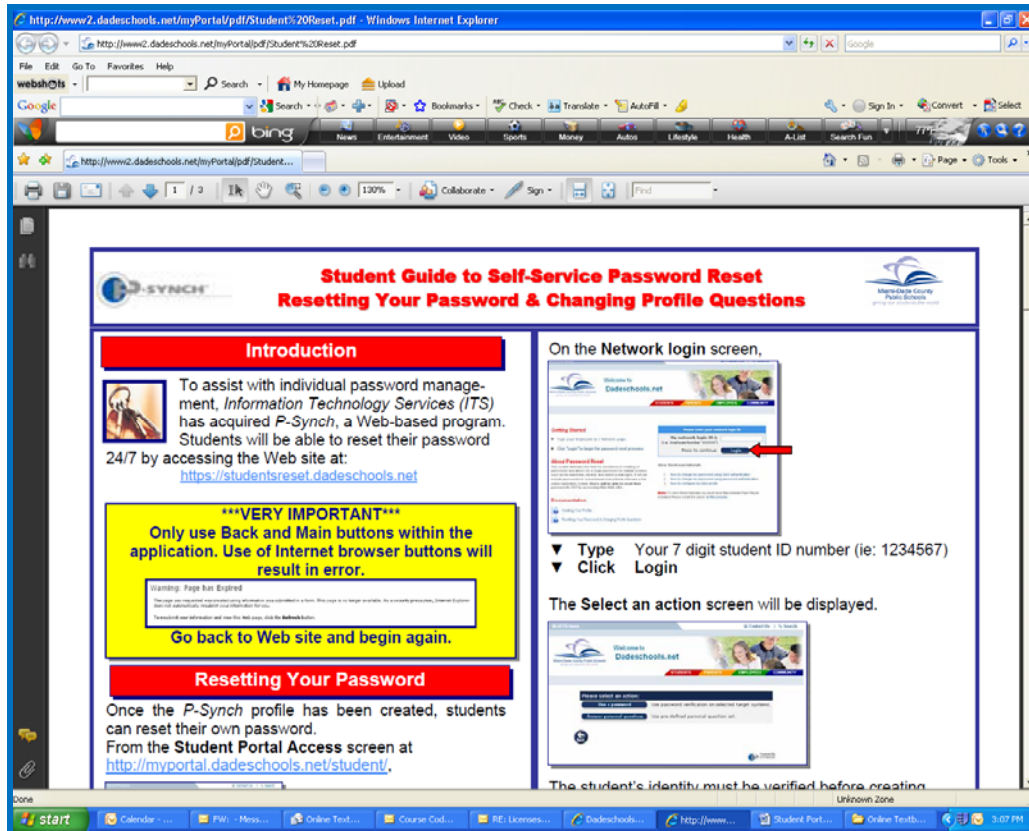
http://www2.dadeschools.net/myPortal/pdf/Student%20Reset.pdf - Windows Internet Explorer

http://www2.dadeschools.net/myPortal/pdf/Student%20Reset.pdf

Google

File Edit Go To Favorites Help

webshots Search My Homepage Upload

Google Search Bookmarks Check Translate AutoFill Sign In Convert Select

bing News Entertainment Video Sports Money Autos Lifestyle Health A-List Search Fun

http://www2.dadeschools.net/myPortal/pdf/Student...

Page Tools

1 / 3 130% Collaborate Sign Find

P-SYNCH

Student Guide to Self-Service Password Reset
Resetting Your Password & Changing Profile Questions

Miami-Dade County Public Schools

Introduction

To assist with individual password management, Information Technology Services (ITS) has acquired P-Synch, a Web-based program. Students will be able to reset their password 24/7 by accessing the Web site at:
https://studentsreset.dadeschools.net

***VERY IMPORTANT***
Only use Back and Main buttons within the application. Use of Internet browser buttons will result in error.

Warning: Page has Expired

Go back to Web site and begin again.

Resetting Your Password

Once the P-Synch profile has been created, students can reset their own password.
From the Student Portal Access screen at http://myportal.dadeschools.net/student/,

On the Network login screen,

Welcome to Dadeschools.net

▼ Type Your 7 digit student ID number (ie: 1234567)
▼ Click Login

The Select an action screen will be displayed.

Welcome to Dadeschools.net

The student's identity must be verified before creating

Done Unknown Zone

start Calendar - ... FW: - Mess... Online Text... Course Cod... RE: Licenses... Dadeschools... http://www... Student Port... Online Textb... 3:07 PM